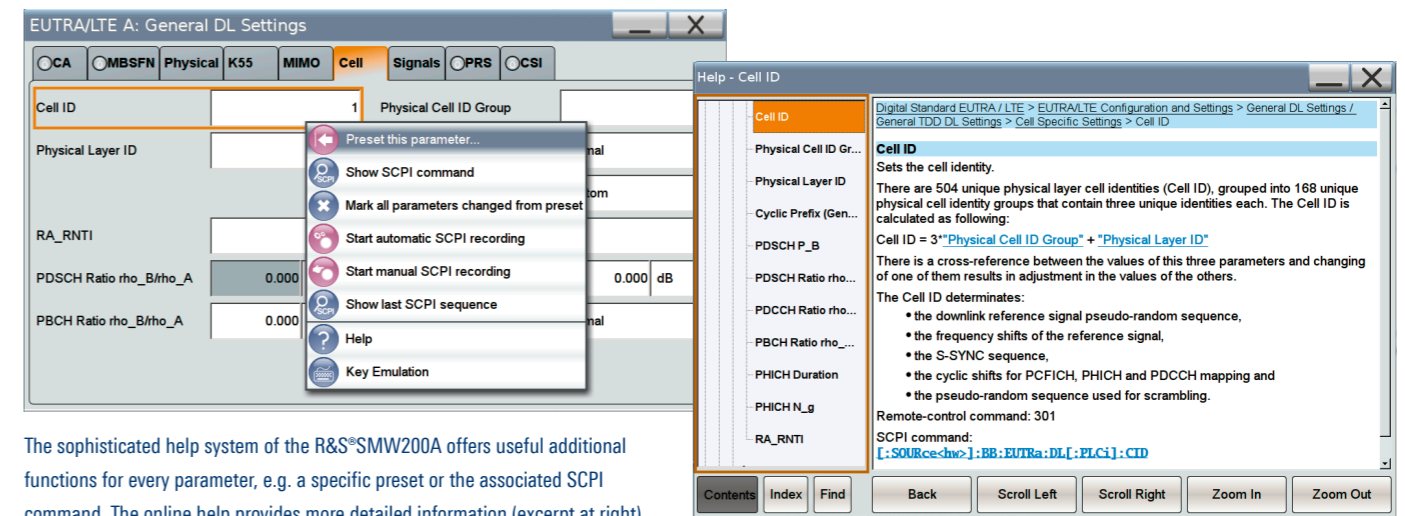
EUTRA/LTE A: General DL Settings

CA MBSFN Physical K55 MIMO Cell Signals PRS CSI

Cell ID 1 Physical Cell ID Group

Physical Layer ID

RA_RNTI

PDSCH Ratio rho_B/rho_A 0.000

PBCH Ratio rho_B/rho_A 0.000

nal

tom

0.000 dB

nal

Preset this parameter...
Show SCPI command
Mark all parameters changed from preset
Start automatic SCPI recording
Start manual SCPI recording
Show last SCPI sequence
Help
Key Emulation

The sophisticated help system of the R&S®SMW200A offers useful additional functions for every parameter, e.g. a specific preset or the associated SCPI command. The online help provides more detailed information (excerpt at right)

Help - Cell ID

Cell ID
Physical Cell ID Gr...
Physical Layer ID
Cyclic Prefix (Gen...
PDSCH P_B
PDSCH Ratio rho...
PDCCH Ratio rho...
PBCH Ratio rho_...
PHICH Duration
PHICH N_g
RA_RNTI

Digital Standard EUTRA / LTE > EUTRA/LTE Configuration and Settings > General DL Settings / General TDD DL Settings > Cell Specific Settings > Cell ID

Cell ID

Sets the cell identity.

There are 504 unique physical layer cell identities (Cell ID), grouped into 168 unique physical cell identity groups that contain three unique identities each. The Cell ID is calculated as following:

Cell ID = 3*"Physical Cell ID Group" + "Physical Layer ID"

There is a cross-reference between the values of this three parameters and changing of one of them results in adjustment in the values of the others.

The Cell ID determinates:

• the downlink reference signal pseudo-random sequence,
• the frequency shifts of the reference signal,
• the S-SYNC sequence,
• the cyclic shifts for PCFICH, PHICH and PDCCH mapping and
• the pseudo-random sequence used for scrambling.

Remote-control command: 301

SCPI command:
[:SOURce<hw>]:BB:EUTRa:DL[:PLCi]:CID

Contents Index Find Back Scroll Left Scroll Right Zoom In Zoom Out